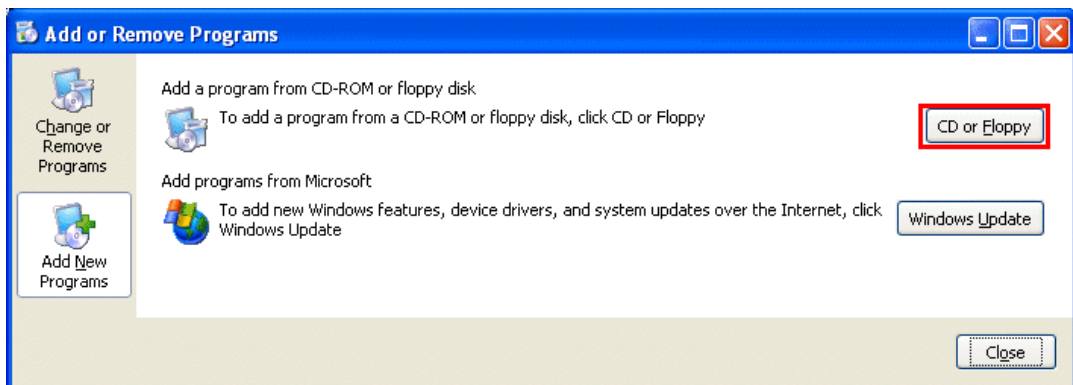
Add or Remove Programs

Change or Remove Programs

Add New Programs

Add a program from CD-ROM or floppy disk

To add a program from a CD-ROM or floppy disk, click CD or Floppy

CD or Floppy

Add programs from Microsoft

To add new Windows features, device drivers, and system updates over the Internet, click Windows Update

Windows Update

Close